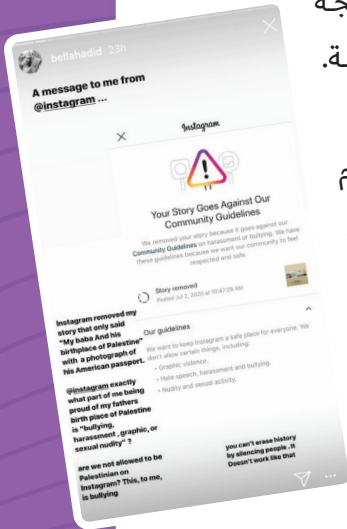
جة
ـة.
م

bellahadid 23h

A message to me from @instagram ...

Instagram

Your Story Goes Against Our Community Guidelines

We removed your story because it goes against our Community Guidelines on harassment or bullying. We have these guidelines because we want our community to feel respected and safe.

Story removed
Posted Jul 2, 2020 at 10:47:29 AM

Instagram removed my story that only said "My baba And his birthplace of Palestine" with a photograph of his American passport.

Our guidelines
We want to keep Instagram a safe place for everyone. We don't allow certain things, including:
• Graphic violence.
• Hate speech, harassment and bullying.
• Nudity and sexual activity.

@instagram exactly what part of me being proud of my fathers birth place of Palestine is "bullying, harassment, graphic, or sexual nudity" ?

are we not allowed to be Palestinian on Instagram? This, to me, is bullying

you can't erase history by silencing people .It Doesn't work like that